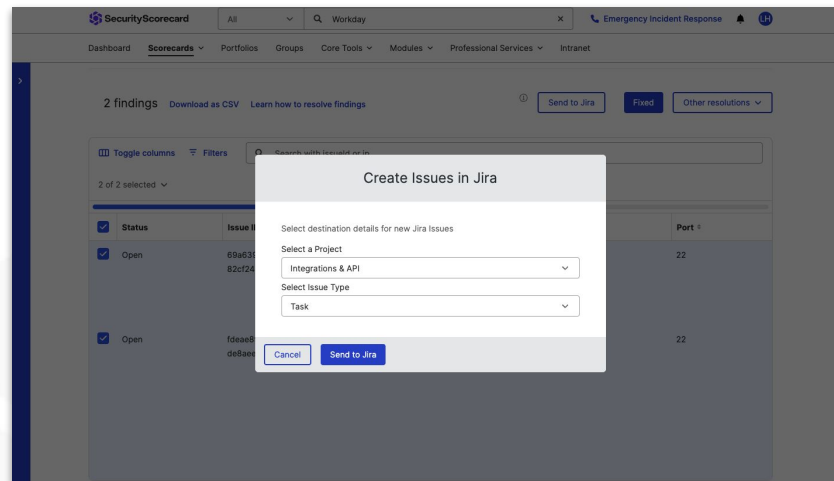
SecurityScorecard All Workday × Emergency Incident Response LH

Dashboard Scorecards Portfolios Groups Core Tools Modules Professional Services Intranet

2 findings Download as CSV Learn how to resolve findings

Send to Jira Fixed Other resolutions

Toggle columns Filters Search with issueid or ip

2 of 2 selected

| | Status | Issue I | Port |
|---|---|---|---|
| ☑ | Open | 69a639 82cf24 | 22 |
| ☑ | Open | fdeae8 de8aee | 22 |

Create Issues in Jira

Select destination details for new Jira Issues

Select a Project

Integrations & API

Select Issue Type

Task

Cancel Send to Jira